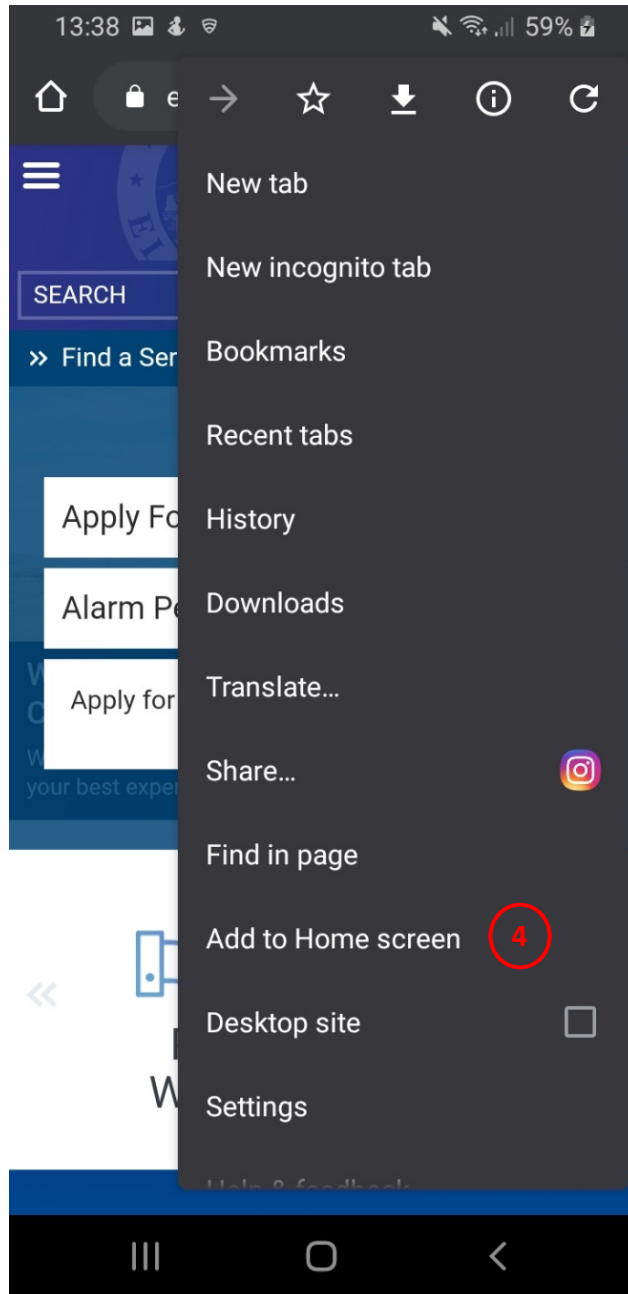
13:38 59%

e

New tab

New incognito tab

Bookmarks

Recent tabs

History

Downloads

Translate...

Share...

Find in page

Add to Home screen 4

Desktop site

Settings

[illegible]

SEARCH

» Find a Ser

Apply Fo

Alarm Pe

Apply for

your best exper

«